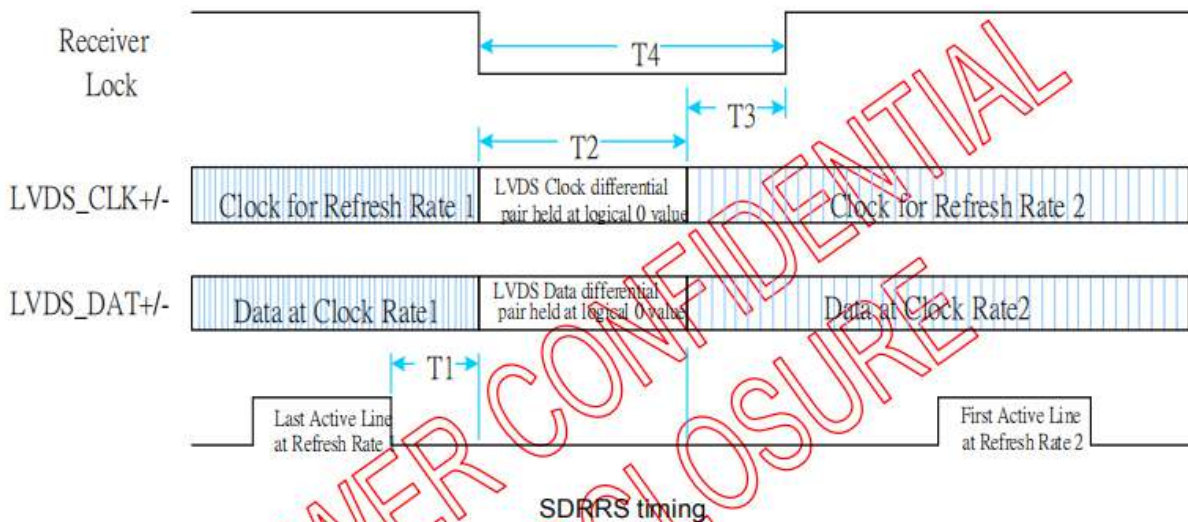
Receiver Lock

T4

T3

T2

LVDS_CLK+/-

Clock for Refresh Rate 1

LVDS Clock differential pair held at logical 0 value

Clock for Refresh Rate 2

LVDS_DAT+/-

Data at Clock Rate1

LVDS Data differential pair held at logical 0 value

Data at Clock Rate2

T1

Last Active Line at Refresh Rate

First Active Line at Refresh Rate 2

SDRRS timing

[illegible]ER CONFIDENTIAL
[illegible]LOSURE